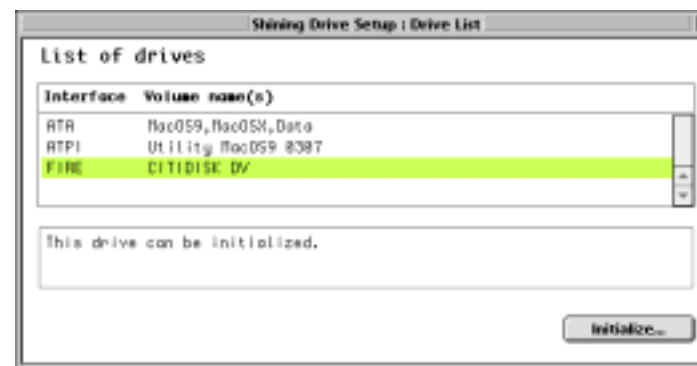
Shining Drive Setup : Drive List

List of drives

| Interface | Volume name(s) |
|---|---|
| ATA | MacOS9,MacOSX,Data |
| ATPI | Utility MacOS9 8307 |
| FIRE | CITIDISK DV |

This drive can be initialized.

Initialize...